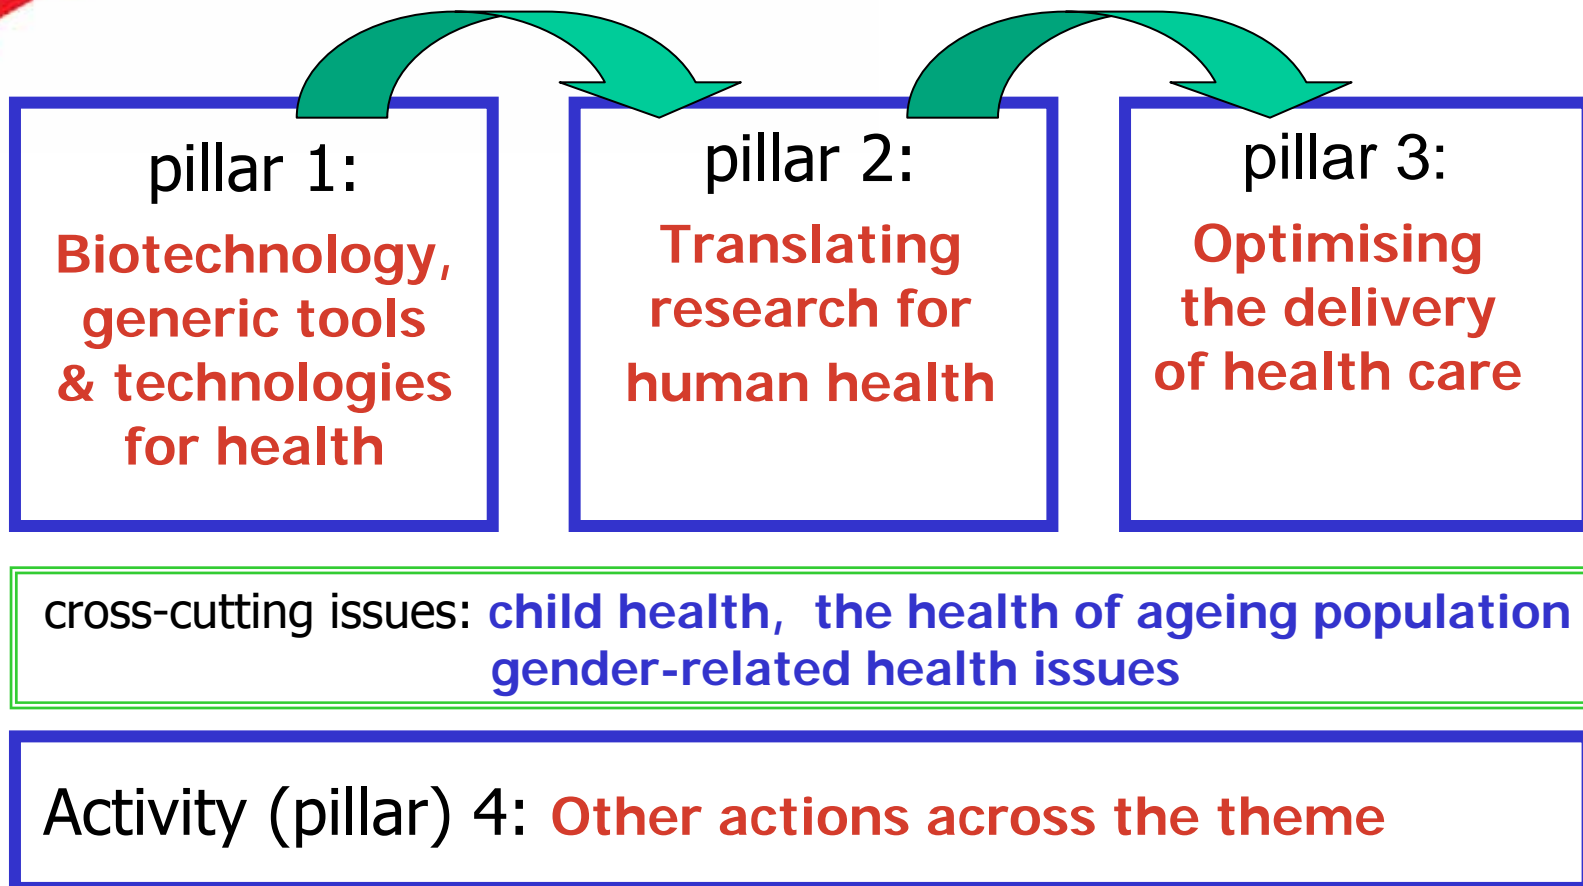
pillar 1:
Biotechnology, generic tools & technologies for health

pillar 2:
Translating research for human health

pillar 3:
Optimising the delivery of health care

cross-cutting issues: child health, the health of ageing population gender-related health issues

Activity (pillar) 4: Other actions across the theme